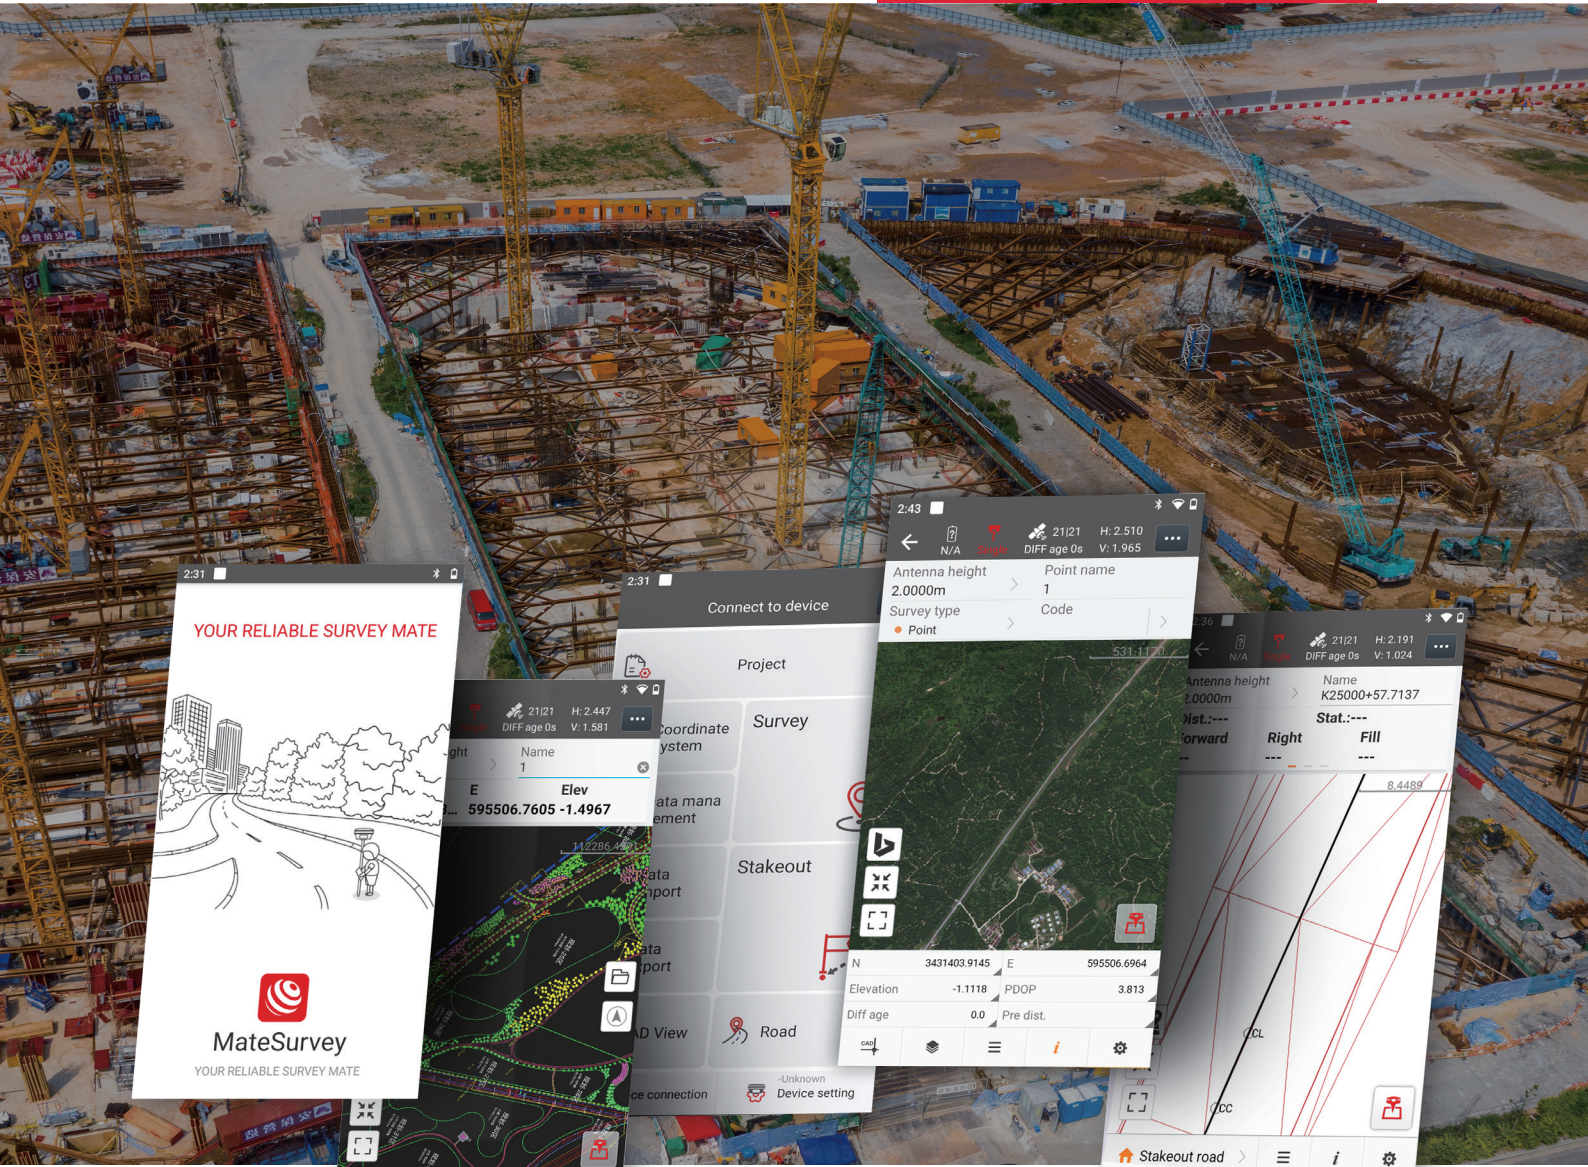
2:31

YOUR RELIABLE SURVEY MATE

MateSurvey
YOUR RELIABLE SURVEY MATE

21|21 DIFF age 0s H: 2.447 V: 1.581
ght Name 1
E Elev
595506.7605 -1.4967

2:31
Connect to device
Project
Coordinate ystem
Survey
ata mana ement
ata nport
Stakeout
ata port
D View
Road
ce connection
-Unknown Device setting

2:43
N/A 21|21 DIFF age 0s H: 2.510 V: 1.965
Antenna height 2.0000m
Point name 1
Survey type
Point
Code
N 3431403.9145
E 595506.6964
Elevation -1.1118
PDOP 3.813
Diff age 0.0
Pre dist.

2:36
N/A 21|21 DIFF age 0s H: 2.191 V: 1.024
Antenna height 2.0000m
Name K25000+57.7137
Dist.:---
Stat.:---
orward Right Fill
--- ---
8.4489
CL
CC
Stakeout road